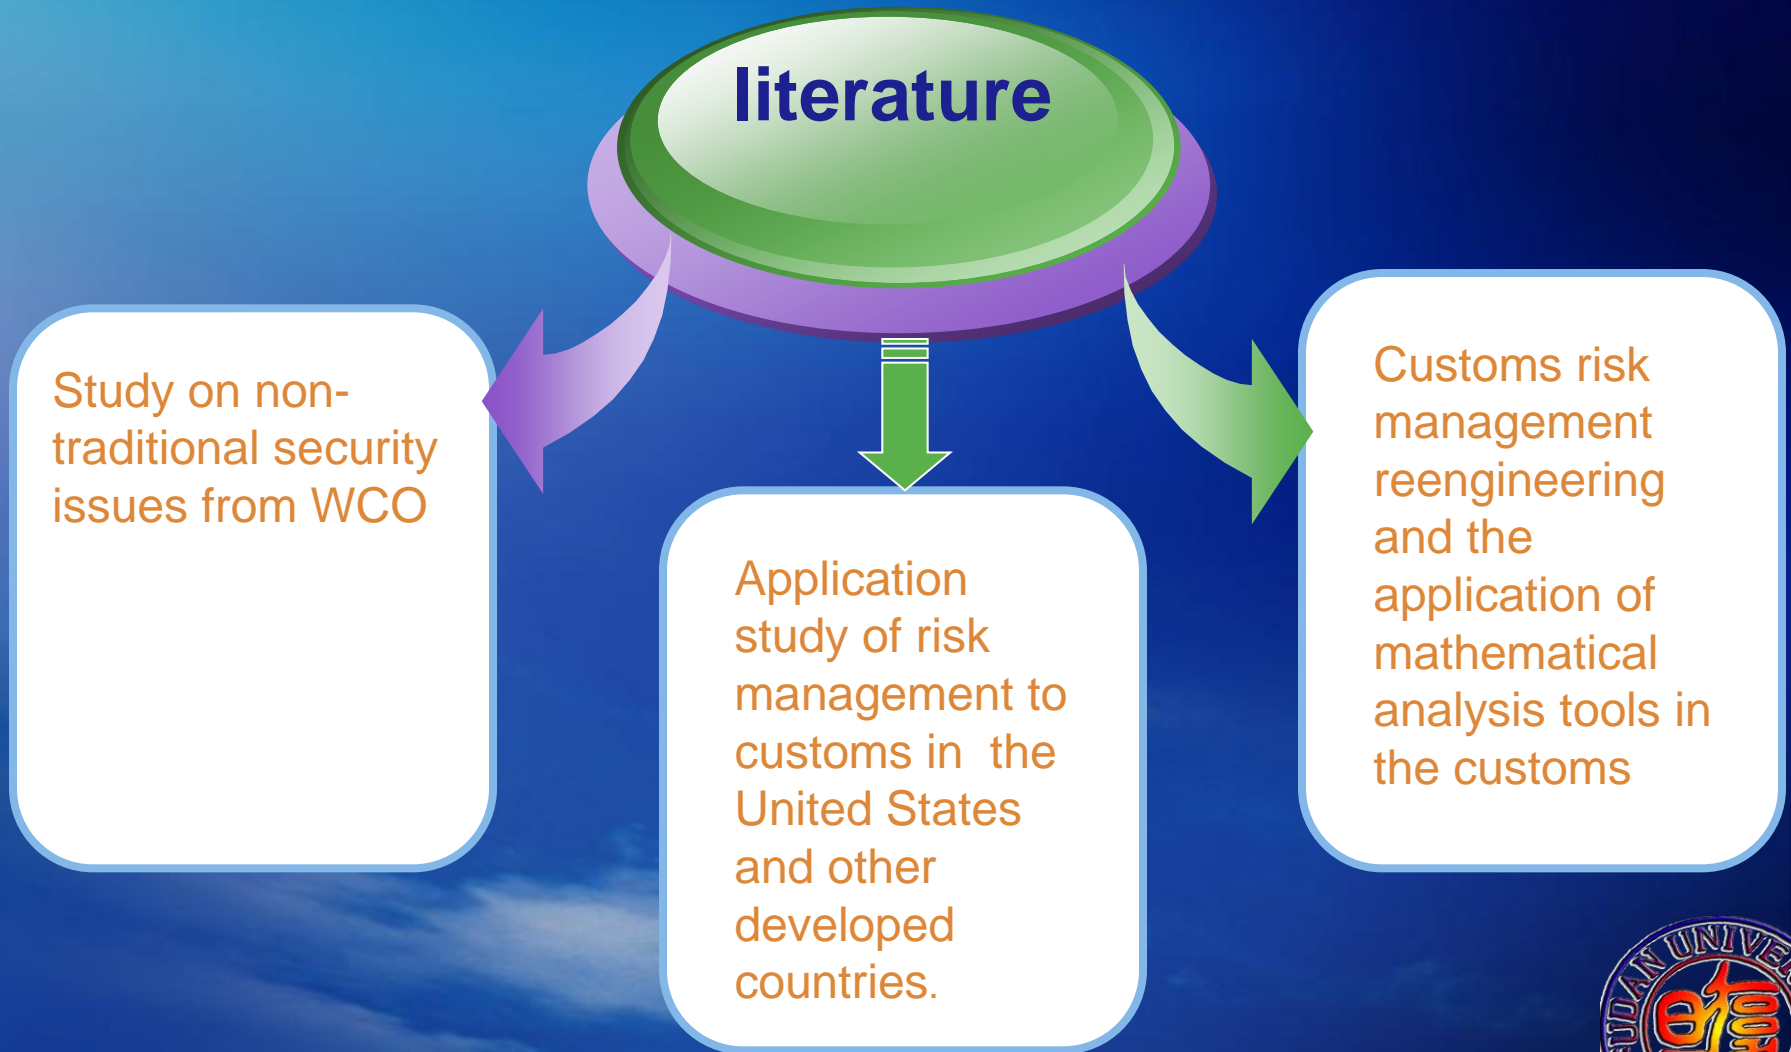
literature

Study on non-traditional security issues from WCO

Application study of risk management to customs in the United States and other developed countries.

Customs risk management reengineering and the application of mathematical analysis tools in the customs

UDAN UNIVE